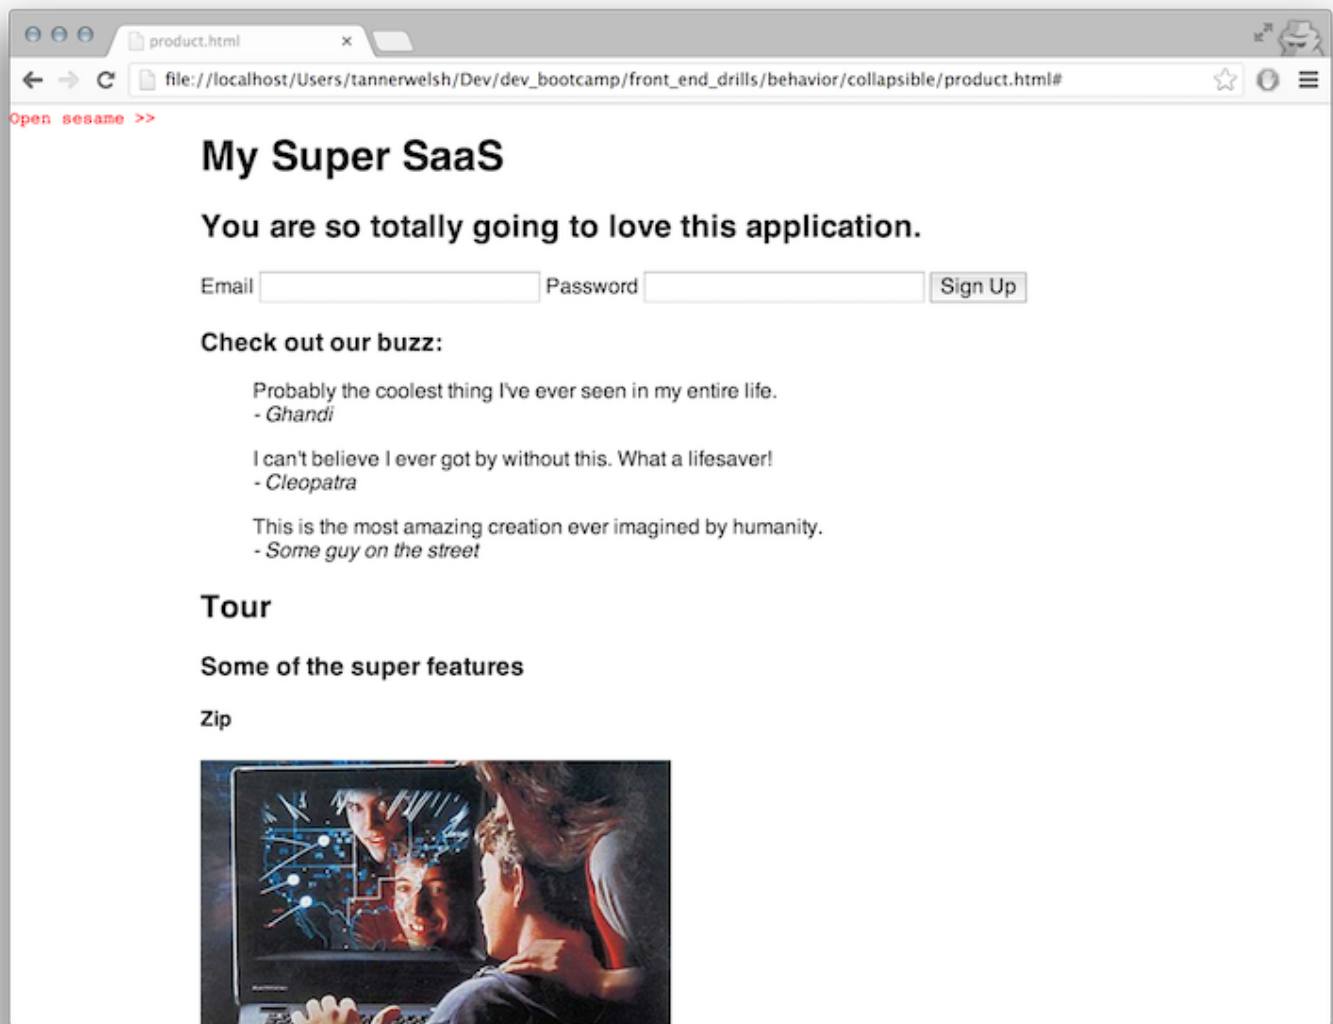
product.html ×

file://localhost/Users/tannerwelsh/Dev/dev_bootcamp/front_end_drills/behavior/collapsible/product.html#

Open sesame >>

# My Super SaaS

## You are so totally going to love this application.

Email [ ] Password [ ] Sign Up

### Check out our buzz:

Probably the coolest thing I've ever seen in my entire life.
- *Ghandi*

I can't believe I ever got by without this. What a lifesaver!
- *Cleopatra*

This is the most amazing creation ever imagined by humanity.
- *Some guy on the street*

## Tour

### Some of the super features

**Zip**